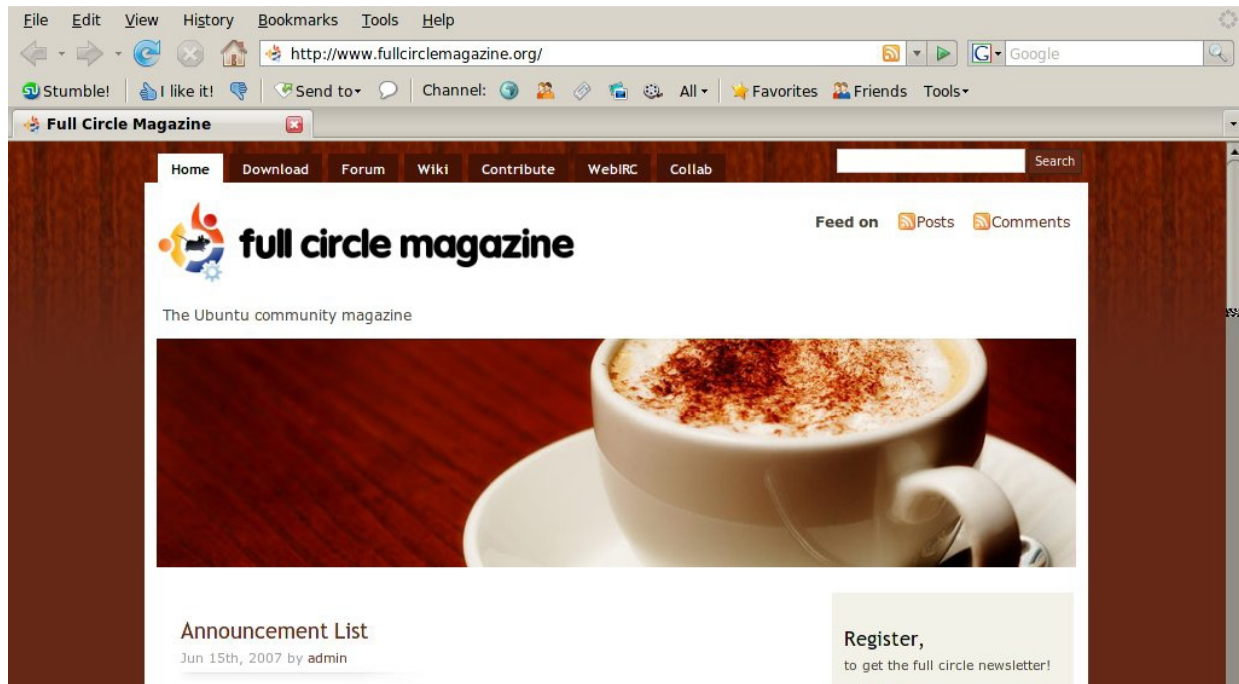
File Edit View History Bookmarks Tools Help

http://www.fullcirclemagazine.org/

Google

Stumble! I like it! Send to Channel: All Favorites Friends Tools

Full Circle Magazine

Home Download Forum Wiki Contribute WebIRC Collab

Search

Feed on Posts Comments

full circle magazine

The Ubuntu community magazine

Announcement List
Jun 15th, 2007 by admin

Register,
to get the full circle newsletter!